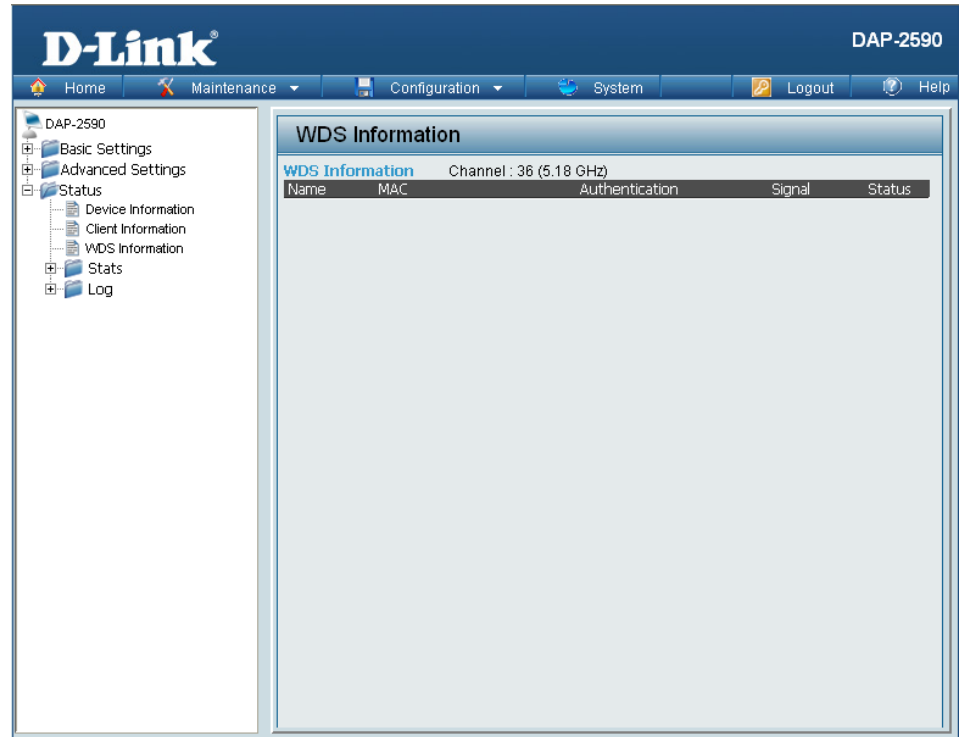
D-Link®

DAP-2590

Home Maintenance ▾ Configuration ▾ System Logout Help

DAP-2590
Basic Settings
Advanced Settings
Status
Device Information
Client Information
WDS Information
Stats
Log

WDS Information

WDS Information Channel : 36 (5.18 GHz)

| Name | MAC | Authentication | Signal | Status |
|---|---|---|---|---|